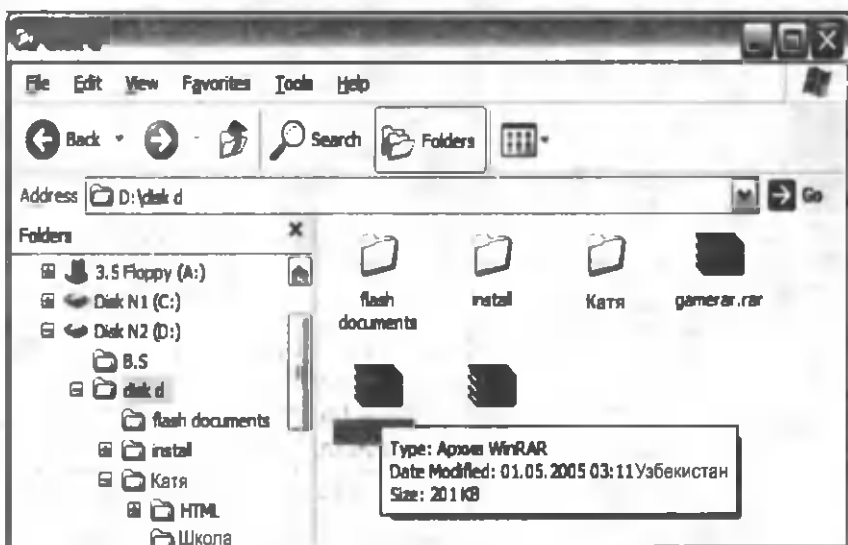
File Edit View Favorites Tools Help

Back Search Folders

Address D:\disk d Go

Folders

3.5 Floppy (A:)
Disk N1 (C:)
Disk N2 (D:)
B.S
disk d
flash documents
install
Катя
HTML
Школа

flash documents

install

Катя

gamerar.rar

Type: Архив WinRAR
Date Modified: 01.05.2005 03:11 Узбекистан
Size: 201 KB